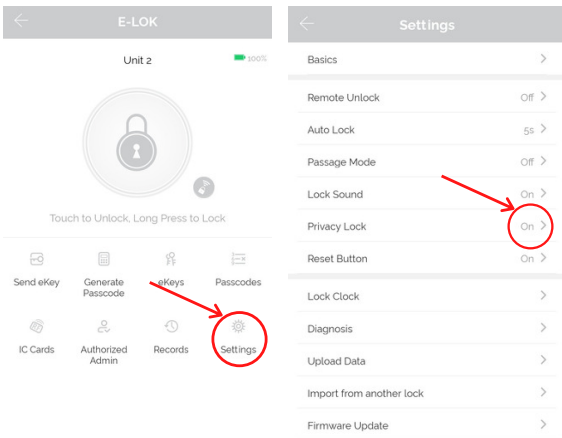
E-LOK

Unit 2

100%

Touch to Unlock, Long Press to Lock

Send eKey

Generate Passcode

eKeys

Passcodes

IC Cards

Authorized Admin

Records

Settings

Settings

Basics

Remote Unlock Off

Auto Lock 5s

Passage Mode Off

Lock Sound On

Privacy Lock On

Reset Button On

Lock Clock

Diagnosis

Upload Data

Import from another lock

Firmware Update